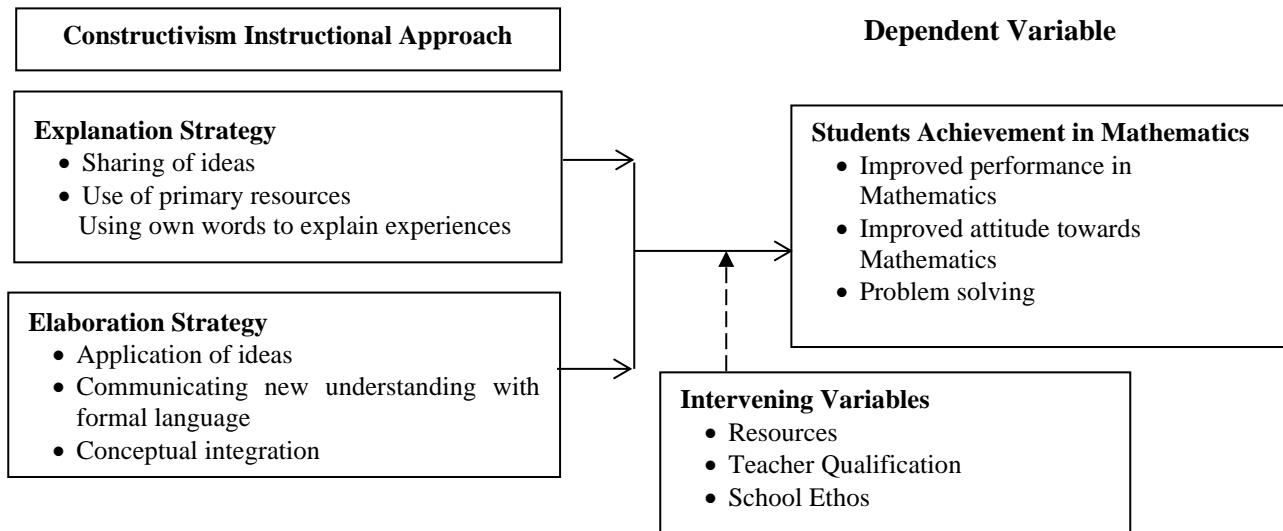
Constructivism Instructional Approach

Dependent Variable

Explanation Strategy
- Sharing of ideas
- Use of primary resources
Using own words to explain experiences

Elaboration Strategy
- Application of ideas
- Communicating new understanding with formal language
- Conceptual integration

Students Achievement in Mathematics
- Improved performance in Mathematics
- Improved attitude towards Mathematics
- Problem solving

Intervening Variables
- Resources
- Teacher Qualification
- School Ethos